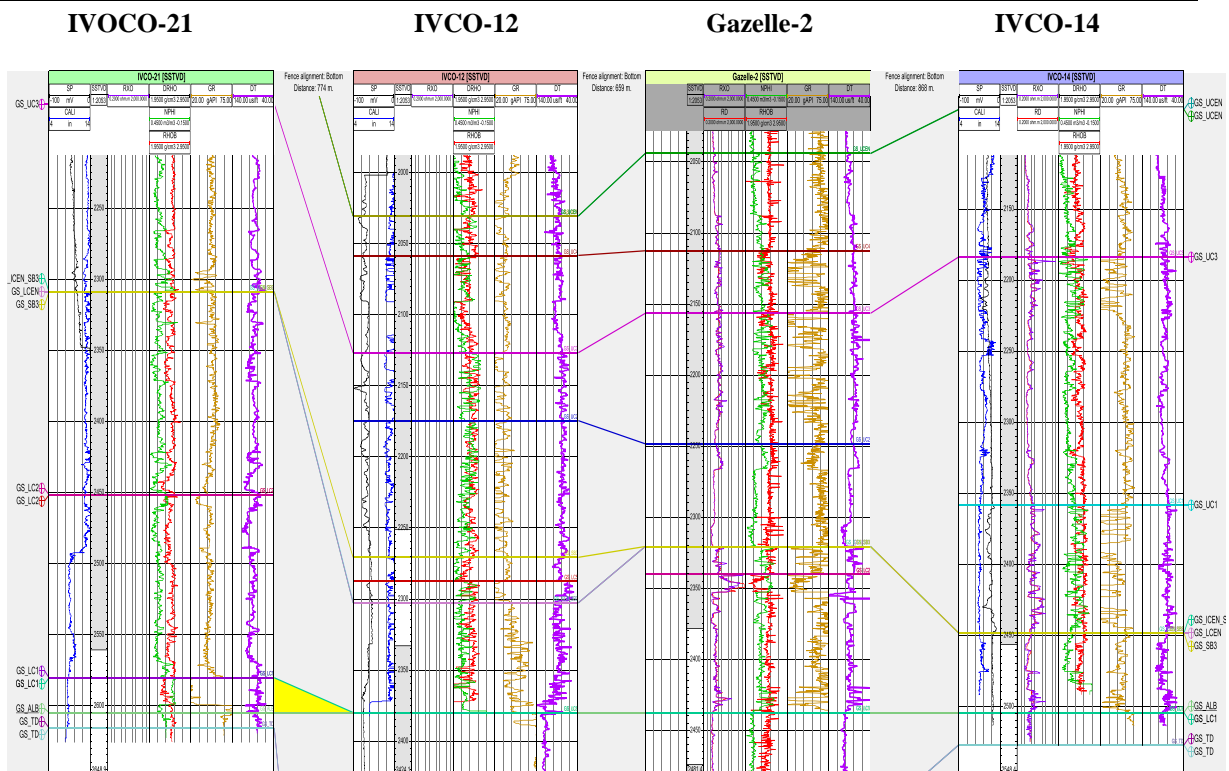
IVOCO-21

IVCO-12

Gazelle-2

IVCO-14

IVCO-21 [SSTVD]

SP | SSTVD | RXD | DRHO | GR | DT
-100 mV | 1:2053 | 0.2000 ohmm 2000.0000 | 1.9500 g/cm3 2.9500 | 20.00 gAPI 75.00 | 140.00 us/ft 40.00
CALI | NPHI
4 in 14 | 0.4500 m3/m3 -0.1500
RHOB
1.9500 g/cm3 2.9500

Fence alignment: Bottom
Distance: 774 m.

IVCO-12 [SSTVD]

Fence alignment: Bottom
Distance: 659 m.

Gazelle-2 [SSTVD]

SSTVD | RXD | NPHI | GR | DT
RD | RHOB

Fence alignment: Bottom
Distance: 868 m.

IVCO-14 [SSTVD]

GS_UC3
ICEN_SB3
GS_LCEN
GS_SB3
GS_LC2
GS_LC2
GS_LC1
GS_LC1
GS_ALB
GS_TD
GS_TD

GS_UCEN
GS_UCEN
GS_UC3
GS_UC1
GS_ICEN_S
GS_LCEN
GS_SB3
GS_ALB
GS_LC1
GS_TD
GS_TD

2250
2300
2350
2400
2450
2500
2550
2600

2000
2050
2100
2150
2200
2250
2300
2350
2400

2050
2100
2150
2200
2250
2300
2350
2400
2450

2150
2200
2250
2300
2350
2400
2450
2500